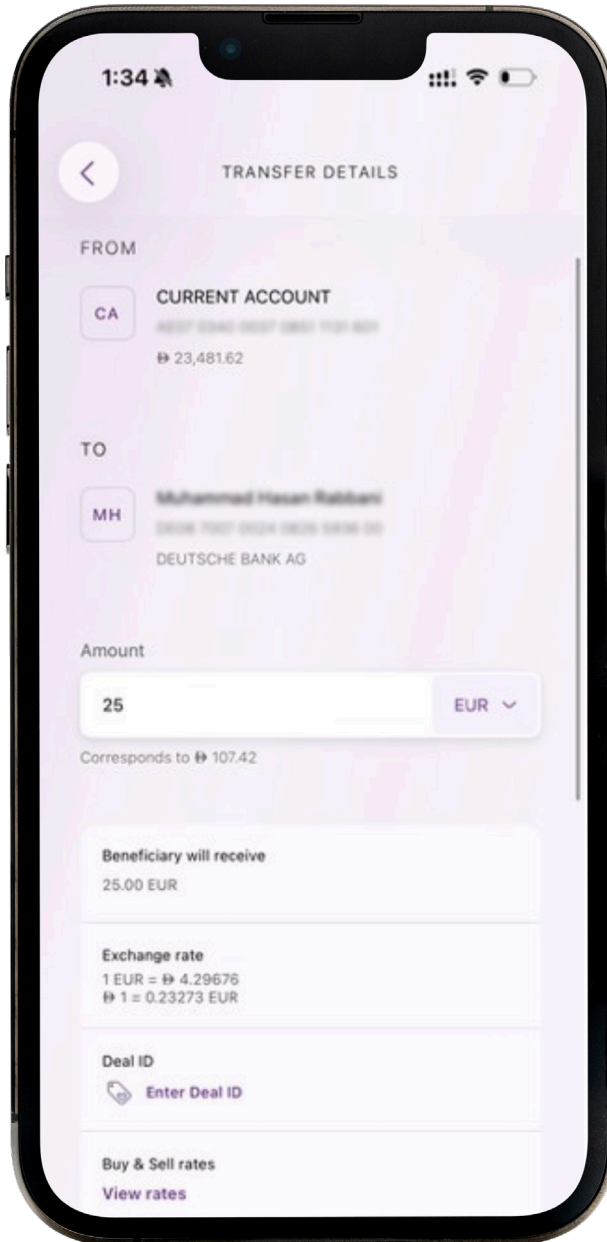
1:34

TRANSFER DETAILS

FROM

CA

CURRENT ACCOUNT

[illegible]

Ð 23,481.62

TO

MH

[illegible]

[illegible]

DEUTSCHE BANK AG

Amount

25

EUR

Corresponds to Ð 107.42

Beneficiary will receive

25.00 EUR

Exchange rate

1 EUR = Ð 4.29676

Ð 1 = 0.23273 EUR

Deal ID

Enter Deal ID

Buy & Sell rates

View rates